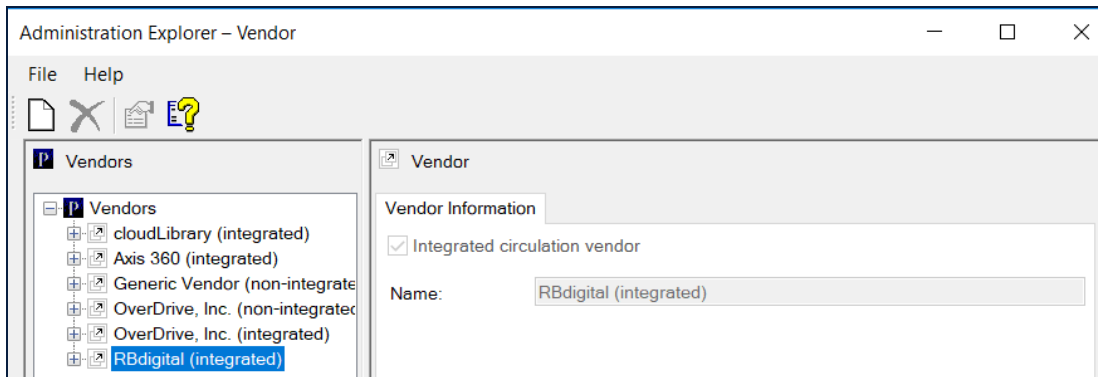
Administration Explorer – Vendor

File Help

Vendors

Vendors
cloudLibrary (integrated)
Axis 360 (integrated)
Generic Vendor (non-integrate
OverDrive, Inc. (non-integrated
OverDrive, Inc. (integrated)
RBdigital (integrated)

Vendor

Vendor Information

Integrated circulation vendor

Name: RBdigital (integrated)